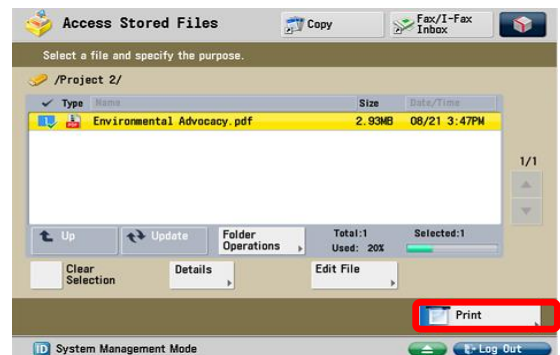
Access Stored Files

Copy

Fax/I-Fax Inbox

Select a file and specify the purpose.

/Project 2/

| Type | Name | Size | Date/Time |
|---|---|---|---|
| 1 | Environmental Advocacy.pdf | 2.93MB | 08/21 3:47PM |

1/1

Up

Update

Folder Operations

Total:1
Used: 20%

Selected:1

Clear Selection

Details

Edit File

Print

System Management Mode

Log Out